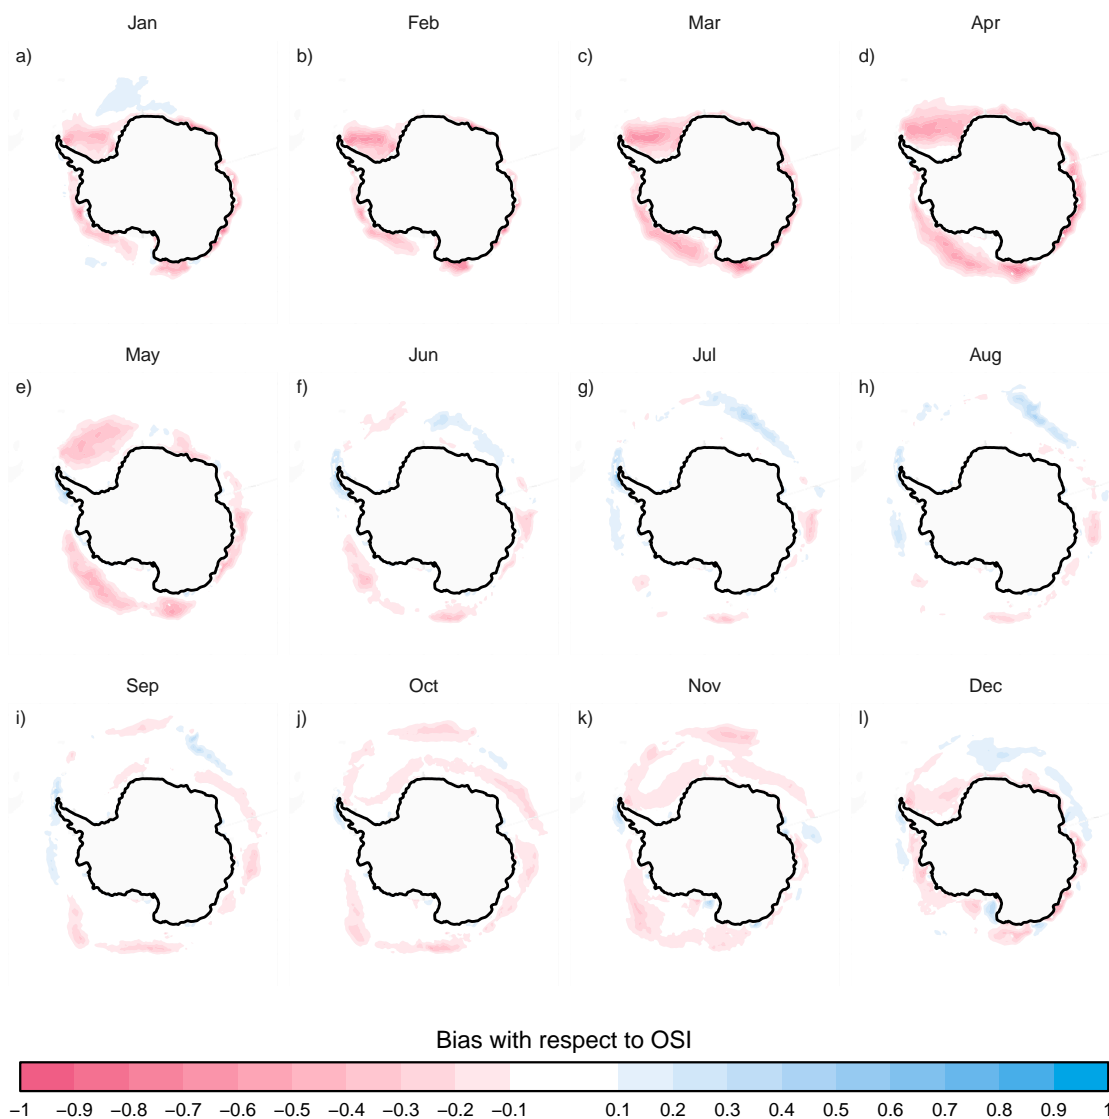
Jan
a)

Feb
b)

Mar
c)

Apr
d)

May
e)

Jun
f)

Jul
g)

Aug
h)

Sep
i)

Oct
j)

Nov
k)

Dec
l)

Bias with respect to OSI

−1 −0.9 −0.8 −0.7 −0.6 −0.5 −0.4 −0.3 −0.2 −0.1 0.1 0.2 0.3 0.4 0.5 0.6 0.7 0.8 0.9 1